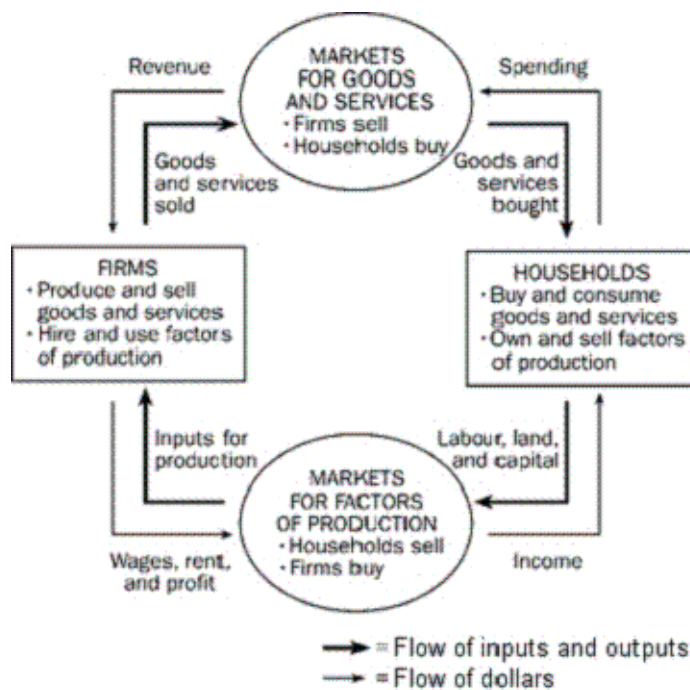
MARKETS FOR GOODS AND SERVICES
• Firms sell
• Households buy

Revenue

Spending

Goods and services sold

Goods and services bought

FIRMS
• Produce and sell goods and services
• Hire and use factors of production

HOUSEHOLDS
• Buy and consume goods and services
• Own and sell factors of production

Inputs for production

Labour, land, and capital

MARKETS FOR FACTORS OF PRODUCTION
• Households sell
• Firms buy

Wages, rent, and profit

Income

= Flow of inputs and outputs
= Flow of dollars